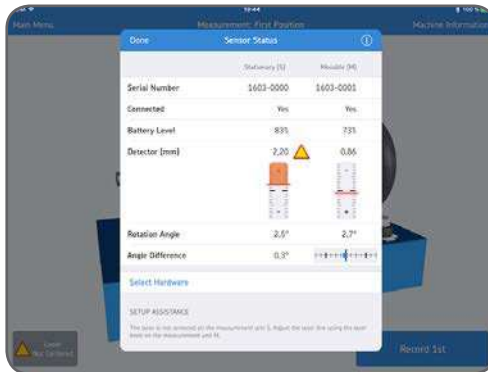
10:44

Main Menu

Measurement: First Position

Machine Information

Done

Sensor Status

Stationary (S)

Movable (M)

| | Stationary (S) | Movable (M) |
|---|---|---|
| Serial Number | 1603-0000 | 1603-0001 |
| Connected | Yes | Yes |
| Battery Level | 83% | 73% |
| Detector [mm] | 2,20 | 0,86 |
| Rotation Angle | 2,6° | 2,7° |
| Angle Difference | 0,3° | |

Select Hardware

SETUP ASSISTANCE

The laser is not centered on the measurement unit S. Adjust the laser line using the laser knob on the measurement unit M.

Laser Not Centered

Record 1st